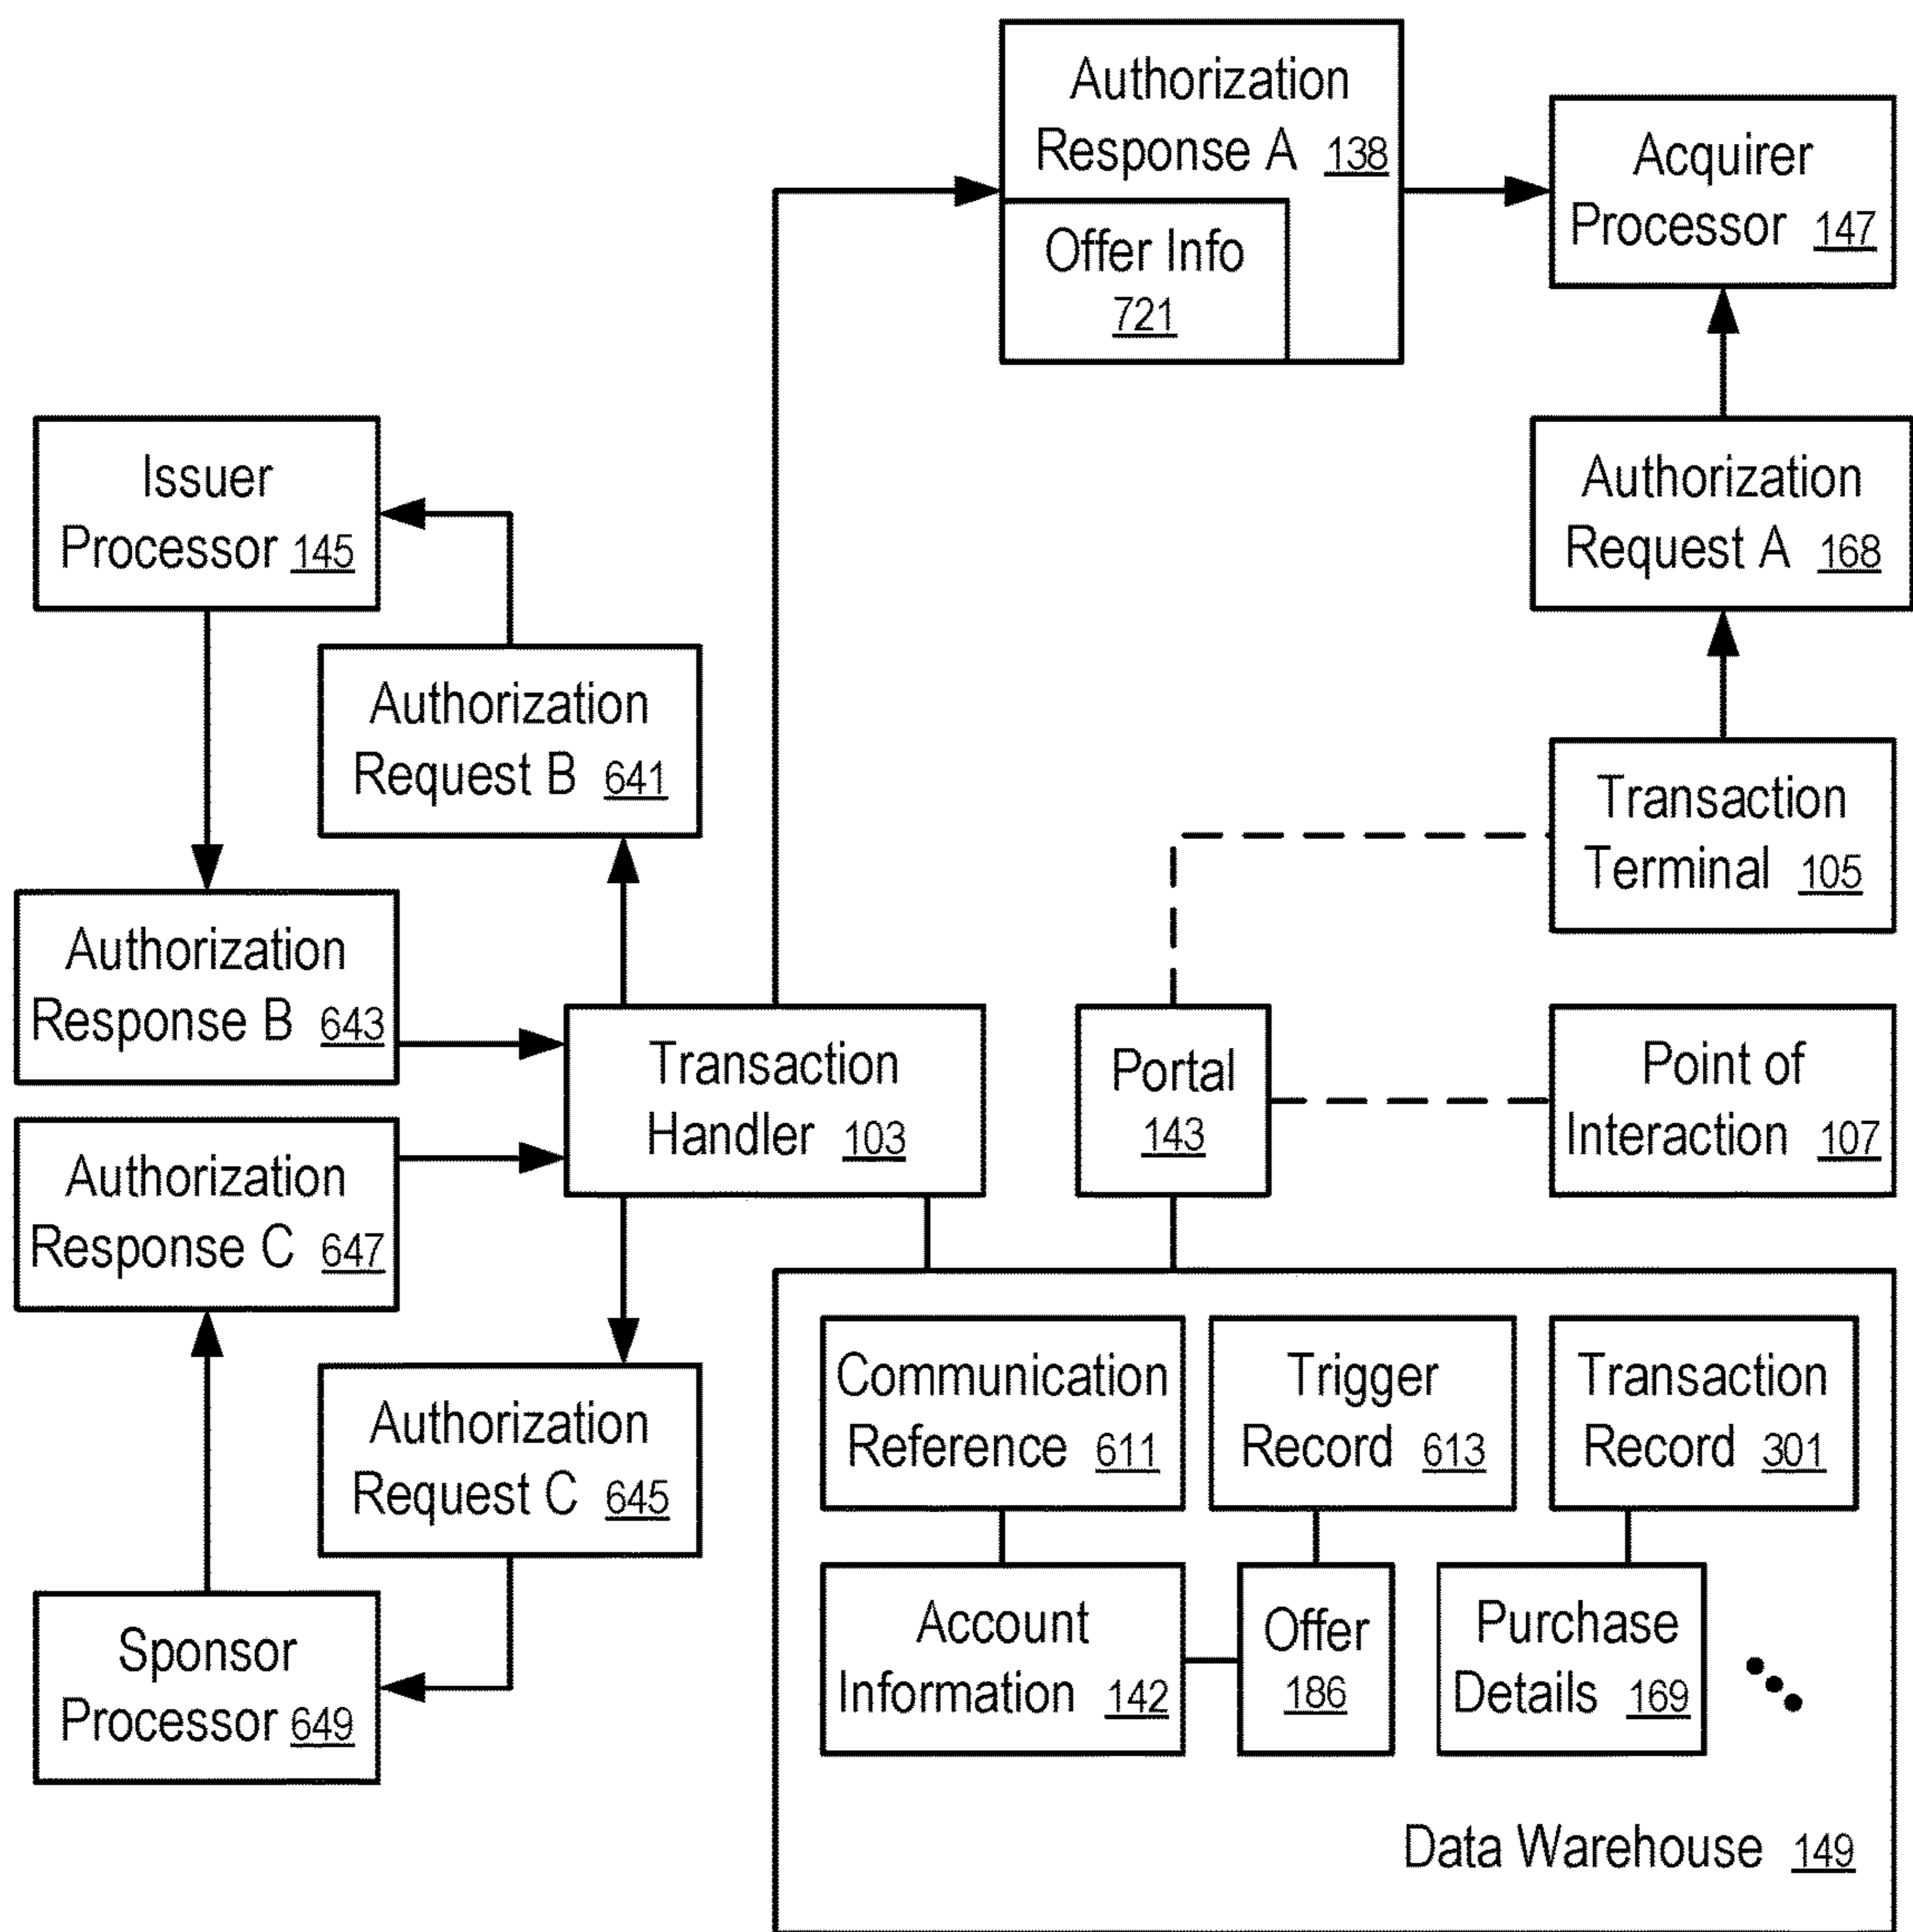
Authorization Response A 138

Offer Info 721

Acquirer Processor 147

Issuer Processor 145

Authorization Request A 168

Authorization Request B 641

Transaction Terminal 105

Authorization Response B 643

Transaction Handler 103

Portal 143

Point of Interaction 107

Authorization Response C 647

Authorization Request C 645

Communication Reference 611

Trigger Record 613

Transaction Record 301

Account Information 142

Offer 186

Purchase Details 169

Sponsor Processor 649

Data Warehouse 149